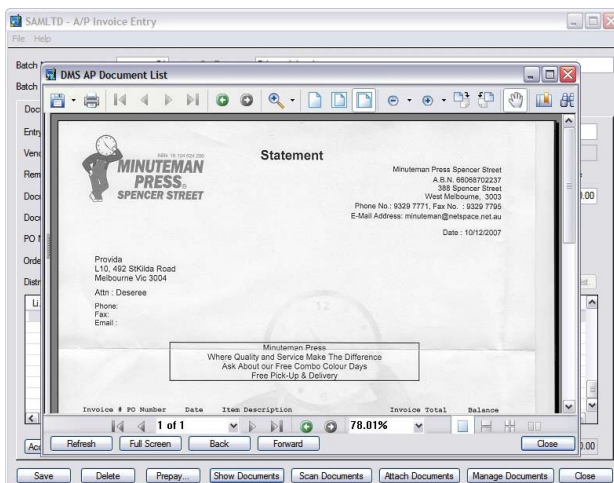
SAMLTD - A/P Invoice Entry

File Help

Batch

Batch

Doc

Entry

Vend

Rem

Docu

Docu

PO N

Orde

Distr

Li

Acc

DMS AP Document List

ABN 16 104 624 295

MINUTEMAN PRESS® SPENCER STREET

Statement

Minuteman Press Spencer Street
A.B.N. 66068702237
388 Spencer Street
West Melbourne, 3003
Phone No.: 9329 7771, Fax No. : 9329 7795
E-Mail Address: minuteman@netspace.net.au

Date : 10/12/2007

Provida
L10, 492 StKilda Road
Melbourne Vic 3004

Attn : Deseree

Phone:
Fax:
Email :

Minuteman Press
Where Quality and Service Make The Difference
Ask About our Free Combo Colour Days
Free Pick-Up & Delivery

Invoice # PO Number Date Item Description Invoice Total Balance

1 of 1

78.01%

Refresh Full Screen Back Forward Close

.00

.00

Save Delete Prepay... Show Documents Scan Documents Attach Documents Manage Documents Close